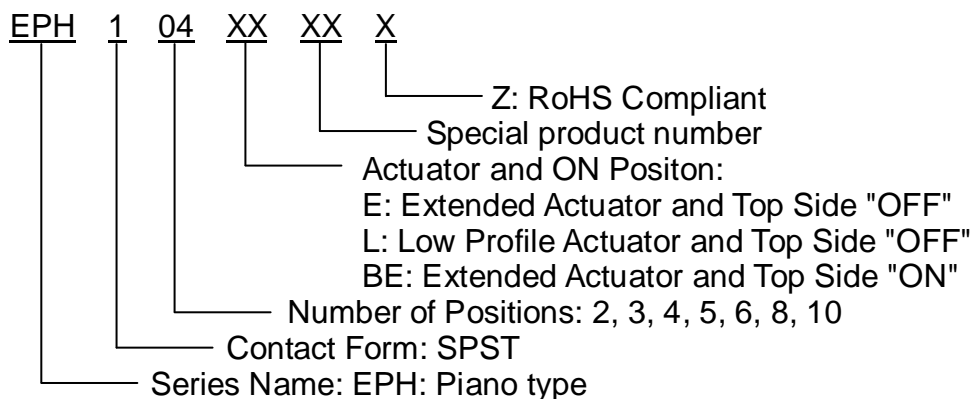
EPH 1 04 XX XX X

Z: RoHS Compliant
Special product number
Actuator and ON Positon:
E: Extended Actuator and Top Side "OFF"
L: Low Profile Actuator and Top Side "OFF"
BE: Extended Actuator and Top Side "ON"
Number of Positions: 2, 3, 4, 5, 6, 8, 10
Contact Form: SPST
Series Name: EPH: Piano type